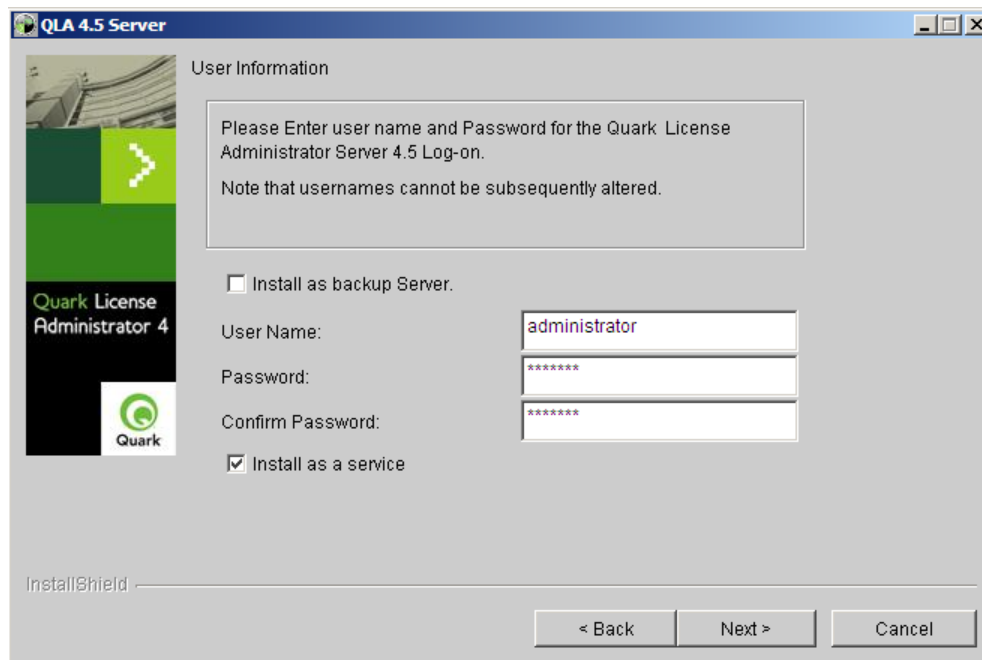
QLA 4.5 Server

User Information

Please Enter user name and Password for the Quark License Administrator Server 4.5 Log-on.

Note that usernames cannot be subsequently altered.

Quark License Administrator 4

Quark

Install as backup Server.

User Name: administrator

Password: *******

Confirm Password: *******

Install as a service

InstallShield

< Back
Next >
Cancel